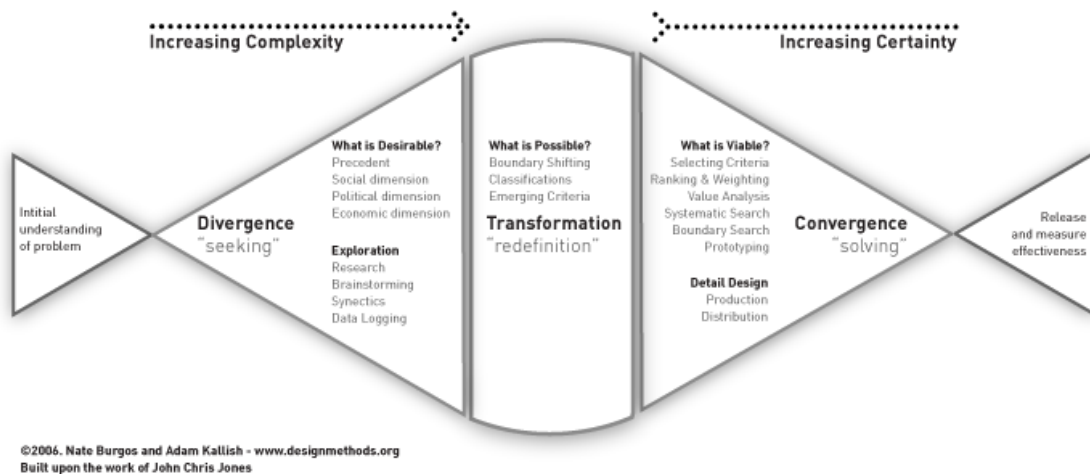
Increasing Complexity

Increasing Certainty

Intitial understanding of problem

Divergence
"seeking"

What is Desirable?
Precedent
Social dimension
Political dimension
Economic dimension

Exploration
Research
Brainstorming
Synectics
Data Logging

What is Possible?
Boundary Shifting
Classifications
Emerging Criteria

Transformation
"redefinition"

What is Viable?
Selecting Criteria
Ranking & Weighting
Value Analysis
Systematic Search
Boundary Search
Prototyping

Detail Design
Production
Distribution

Convergence
"solving"

Release and measure effectiveness

©2006. Nate Burgos and Adam Kallish - www.designmethods.org
Built upon the work of John Chris Jones